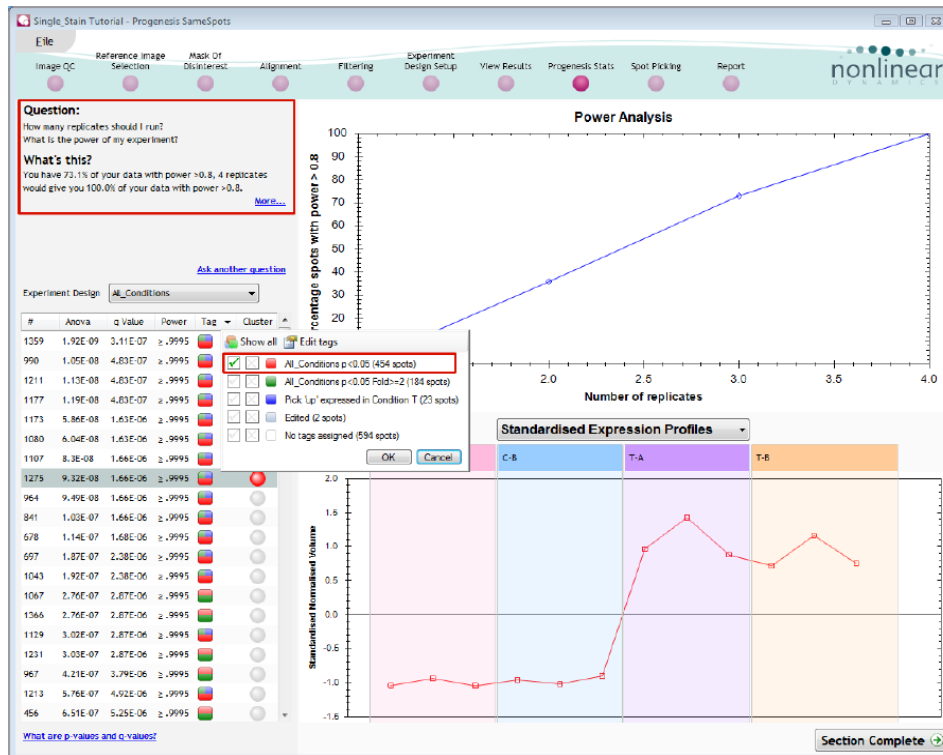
Single_Stain Tutorial - Progenesis SameSpots

File

Image QC | Reference Image Selection | Mask Of Disinterest | Alignment | Filtering | Experiment Design Setup | View Results | Progenesis Stats | Spot Picking | Report

nonlinear DYNAMICS

Question:
How many replicates should I run?
What is the power of my experiment?

What's this?
You have 73.1% of your data with power >0.8, 4 replicates would give you 100.0% of your data with power >0.8.
More...

Ask another question

Experiment Design All_Conditions

| # | Anova | q Value | Power | Tag | Cluster |
|---|---|---|---|---|---|
| 1359 | 1.92E-09 | 3.11E-07 | ≥.9995 | | |
| 990 | 1.05E-08 | 4.83E-07 | ≥.9995 | | |
| 1211 | 1.13E-08 | 4.83E-07 | ≥.9995 | | |
| 1177 | 1.19E-08 | 4.83E-07 | ≥.9995 | | |
| 1173 | 5.86E-08 | 1.63E-06 | ≥.9995 | | |
| 1080 | 6.04E-08 | 1.63E-06 | ≥.9995 | | |
| 1107 | 8.3E-08 | 1.66E-06 | ≥.9995 | | |
| 1275 | 9.32E-08 | 1.66E-06 | ≥.9995 | | |
| 964 | 9.49E-08 | 1.66E-06 | ≥.9995 | | |
| 841 | 1.03E-07 | 1.66E-06 | ≥.9995 | | |
| 678 | 1.14E-07 | 1.68E-06 | ≥.9995 | | |
| 697 | 1.87E-07 | 2.38E-06 | ≥.9995 | | |
| 1043 | 1.92E-07 | 2.38E-06 | ≥.9995 | | |
| 1067 | 2.76E-07 | 2.87E-06 | ≥.9995 | | |
| 1366 | 2.76E-07 | 2.87E-06 | ≥.9995 | | |
| 1129 | 3.02E-07 | 2.87E-06 | ≥.9995 | | |
| 1231 | 3.03E-07 | 2.87E-06 | ≥.9995 | | |
| 967 | 4.21E-07 | 3.79E-06 | ≥.9995 | | |
| 1213 | 5.76E-07 | 4.92E-06 | ≥.9995 | | |
| 456 | 6.51E-07 | 5.25E-06 | ≥.9995 | | |

What are p-values and q-values?

Show all | Edit tags
All_Conditions p<0.05 (454 spots)
All_Conditions p<0.05 Fold>=2 (184 spots)
Pick 'Up' expressed in Condition T (23 spots)
Edited (2 spots)
No tags assigned (594 spots)
OK | Cancel

Power Analysis
Percentage spots with power > 0.8
100 90 80 70 60 50 40 30 20
2.0 2.5 3.0 3.5 4.0
Number of replicates

Standardised Expression Profiles
C-B | T-A | T-B
Standardised Normalised Volume
1.5 1.0 0.5 0.0 -0.5 -1.0 -1.5

Section Complete